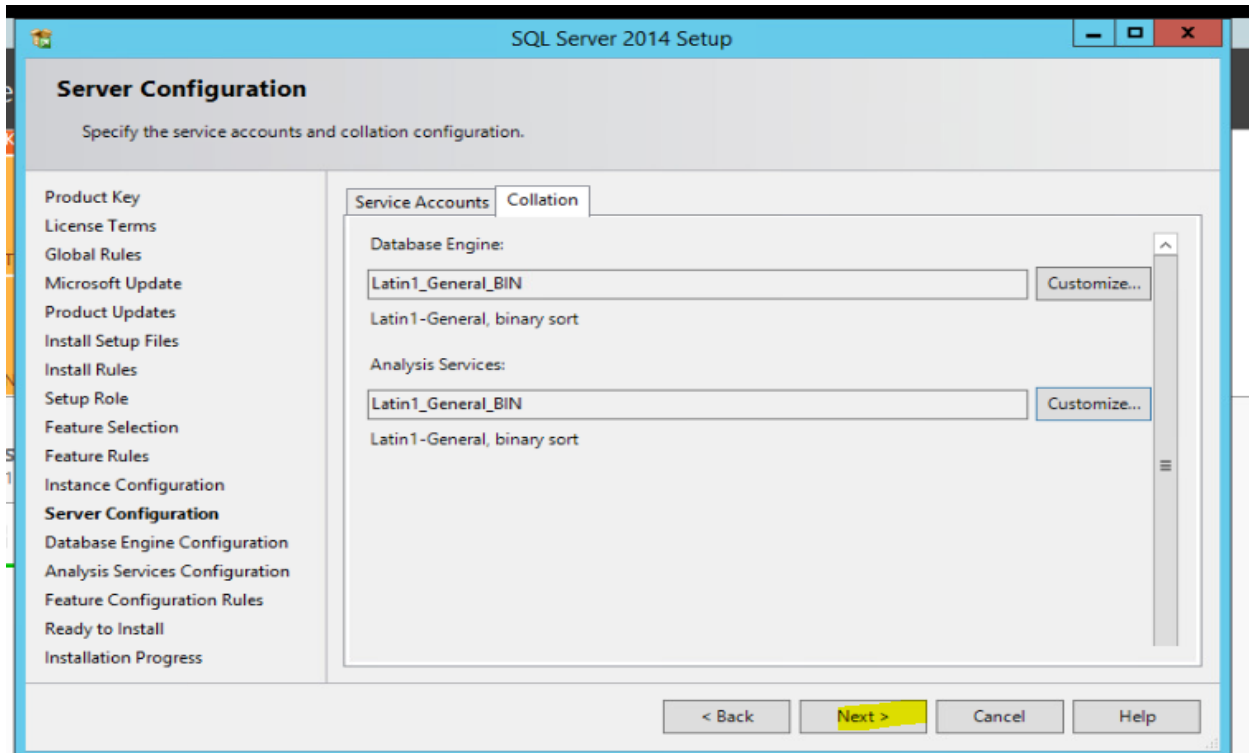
SQL Server 2014 Setup

Server Configuration

Specify the service accounts and collation configuration.

Product Key
License Terms
Global Rules
Microsoft Update
Product Updates
Install Setup Files
Install Rules
Setup Role
Feature Selection
Feature Rules
Instance Configuration
Server Configuration
Database Engine Configuration
Analysis Services Configuration
Feature Configuration Rules
Ready to Install
Installation Progress

Service Accounts | Collation

Database Engine:

Latin1_General_BIN

Customize...

Latin1-General, binary sort

Analysis Services:

Latin1_General_BIN

Customize...

Latin1-General, binary sort

< Back | Next > | Cancel | Help